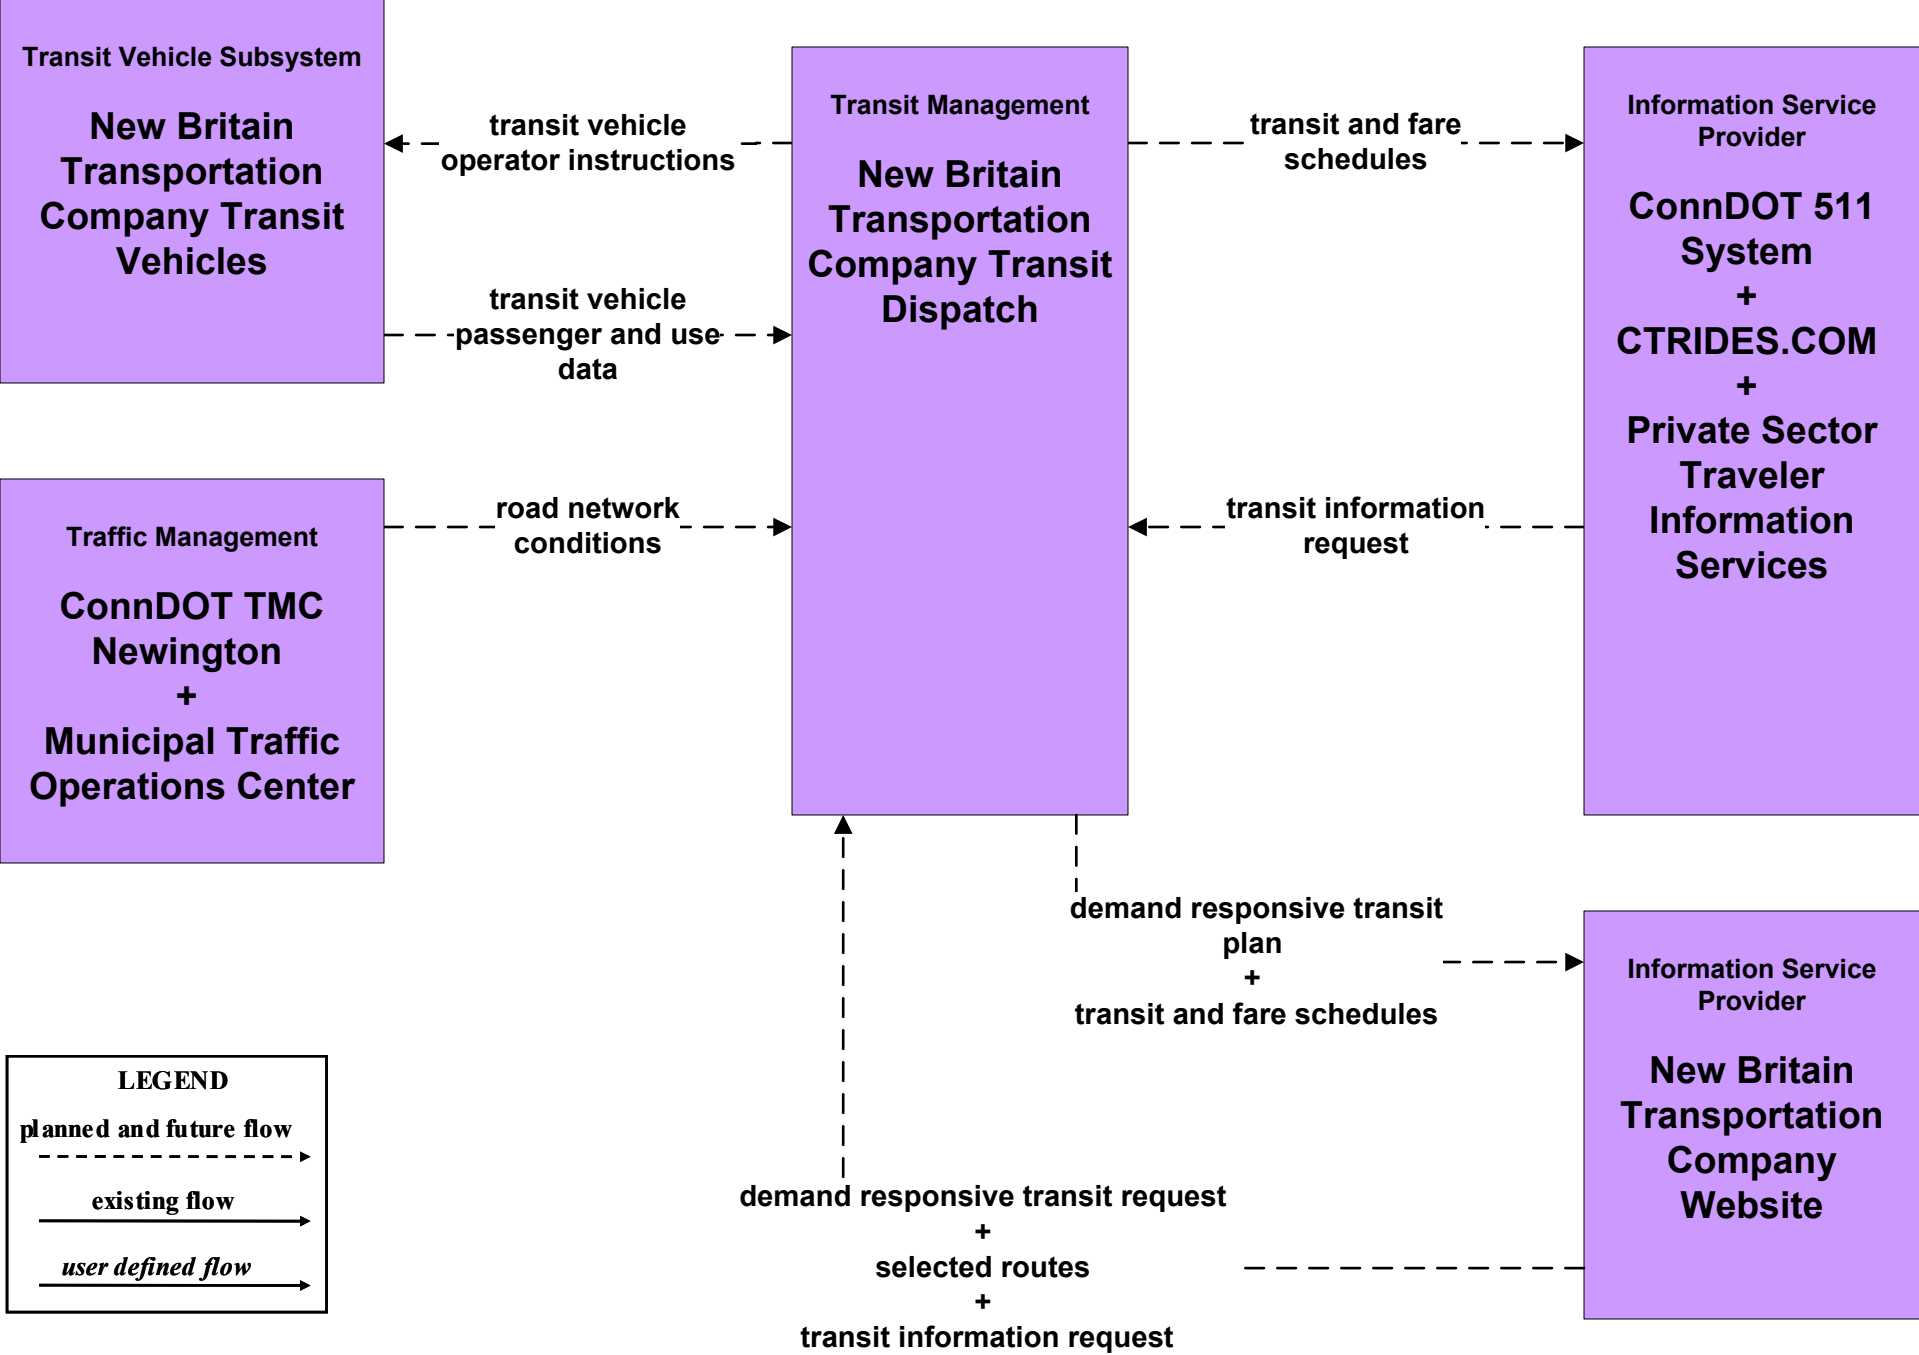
Transit Vehicle Subsystem

New Britain Transportation Company Transit Vehicles

transit vehicle operator instructions

transit vehicle passenger and use data

Transit Management

New Britain Transportation Company Transit Dispatch

transit and fare schedules

Information Service Provider

ConnDOT 511 System
+
CTRIDES.COM
+
Private Sector Traveler Information Services

Traffic Management

ConnDOT TMC Newington
+
Municipal Traffic Operations Center

road network conditions

transit information request

demand responsive transit plan
+
transit and fare schedules

Information Service Provider

New Britain Transportation Company Website

demand responsive transit request
+
selected routes
+
transit information request

LEGEND
planned and future flow
existing flow
user defined flow